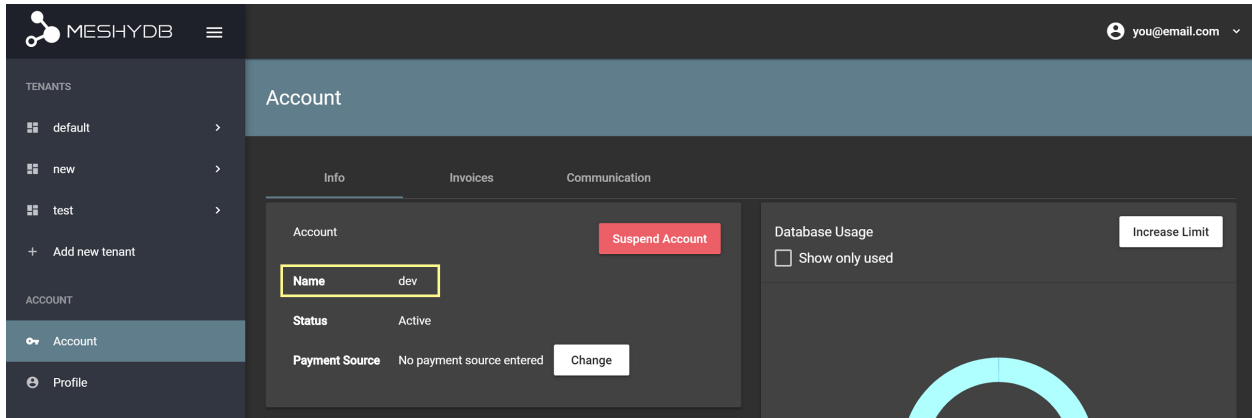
MESHYDB

you@email.com

TENANTS

default

new

test

+ Add new tenant

ACCOUNT

Account

Profile

Account

Info

Invoices

Communication

Account

Suspend Account

Name dev

Status Active

Payment Source No payment source entered

Change

Database Usage

Increase Limit

Show only used